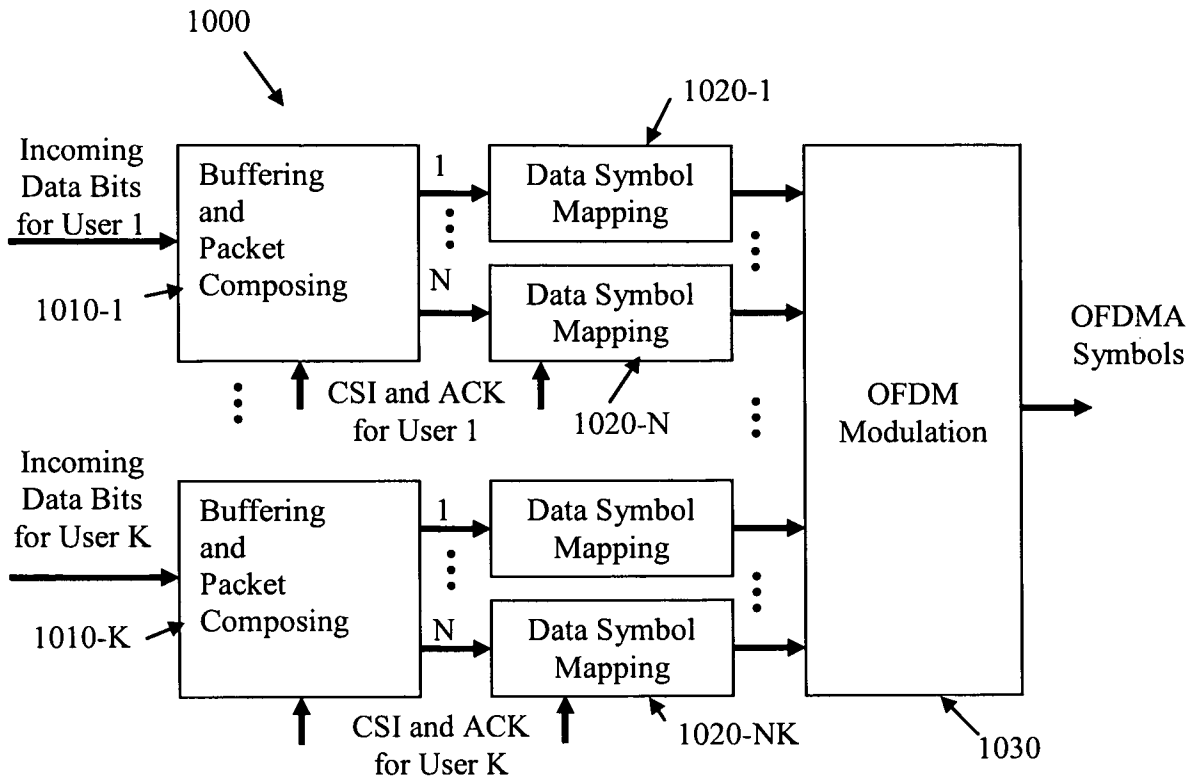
1000

1020-1

Incoming Data Bits for User 1

Buffering and Packet Composing

1

Data Symbol Mapping

1010-1

N

Data Symbol Mapping

OFDMA Symbols

CSI and ACK for User 1

1020-N

OFDM Modulation

Incoming Data Bits for User K

Buffering and Packet Composing

1

Data Symbol Mapping

1010-K

N

Data Symbol Mapping

CSI and ACK for User K

1020-NK

1030